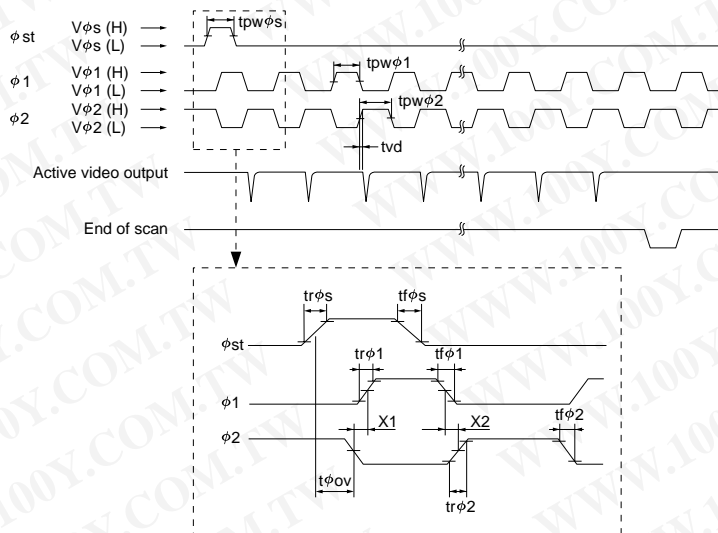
$\phi$ st
V$\phi$s (H)
V$\phi$s (L)
tpw$\phi$s
$\phi$ 1
V$\phi$1 (H)
V$\phi$1 (L)
tpw$\phi$1
$\phi$2
V$\phi$2 (H)
V$\phi$2 (L)
tpw$\phi$2
tvd
Active video output
End of scan
tr$\phi$s
tf$\phi$s
$\phi$st
tr$\phi$1
tf$\phi$1
$\phi$1
X1
X2
tf$\phi$2
$\phi$2
t$\phi$ov
tr$\phi$2
WWW.100Y.COM.TW